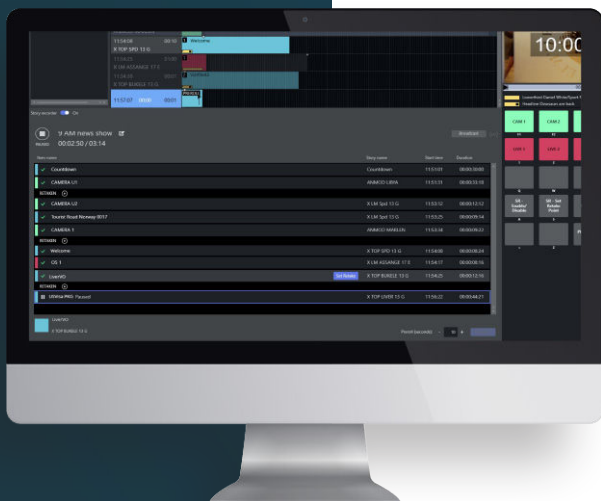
11:04:08 00:10
X TOP SPD 13 G
Welcome
11:04:23
X LM ASSANGE 17 E
11:04:35
X TOP BURGLE 13 G
11:07:07 00:01
10:00
Story scroller On
9 AM news show
00:02:50 / 03:14
Broadcast
Item name
Story name
Start time
Duration
Countdown
Countdown
11:51:01
00:00:30:00
CAMERA U1
ANIMOD LIBRA
11:51:31
00:00:31:18
BTWN
CAMERA U2
X LM Spd 13 G
11:52:03
00:00:12:12
Source Road Norway 0017
X LM Spd 13 G
11:53:25
00:00:09:14
CAMERA 1
ANIMOD AMBLEN
11:53:34
00:00:00:22
BTWN
Welcome
X TOP SPD 13 G
11:54:08
00:00:08:24
OS 1
X LM ASSANGE 17 E
11:54:17
00:00:08:16
Live/VO
Set Rolodex
X TOP BURGLE 13 G
11:54:25
00:00:12:16
BTWN
Paused
X TOP LIMBE 13 G
11:56:22
00:00:44:21
Live/VO
X TOP BURGLE 13 G
CAM 1
CAM 2
LIVE 1
LIVE 2